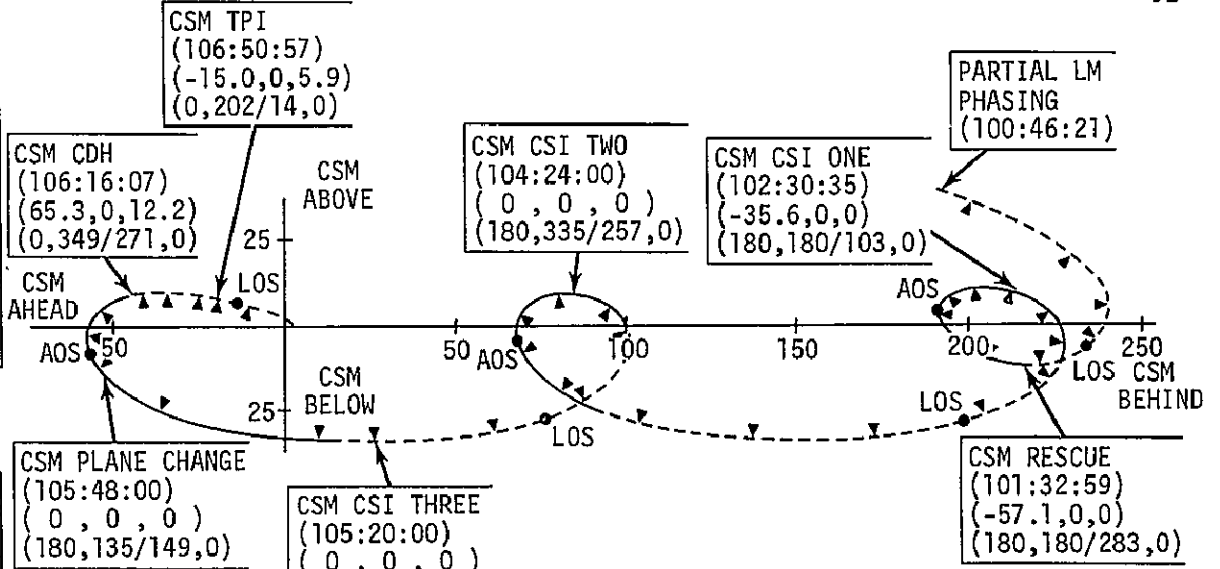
CSM TPI
(106:50:57)
(-15.0,0,5.9)
(0,202/14,0)

PARTIAL LM PHASING
(100:46:21)

CSM CDH
(106:16:07)
(65.3,0,12.2)
(0,349/271,0)

CSM ABOVE

CSM CSI TWO
(104:24:00)
( 0 , 0 , 0 )
(180,335/257,0)

CSM CSI ONE
(102:30:35)
(-35.6,0,0)
(180,180/103,0)

25

LOS

CSM AHEAD

AOS

AOS

50

50

AOS

100

150

200

250

LOS

CSM BEHIND

CSM BELOW

25

LOS

LOS

CSM PLANE CHANGE
(105:48:00)
( 0 , 0 , 0 )
(180,135/149,0)

CSM CSI THREE
(105:20:00)
( 0 , 0 , 0 )

CSM RESCUE
(101:32:59)
(-57.1,0,0)
(180,180/283,0)